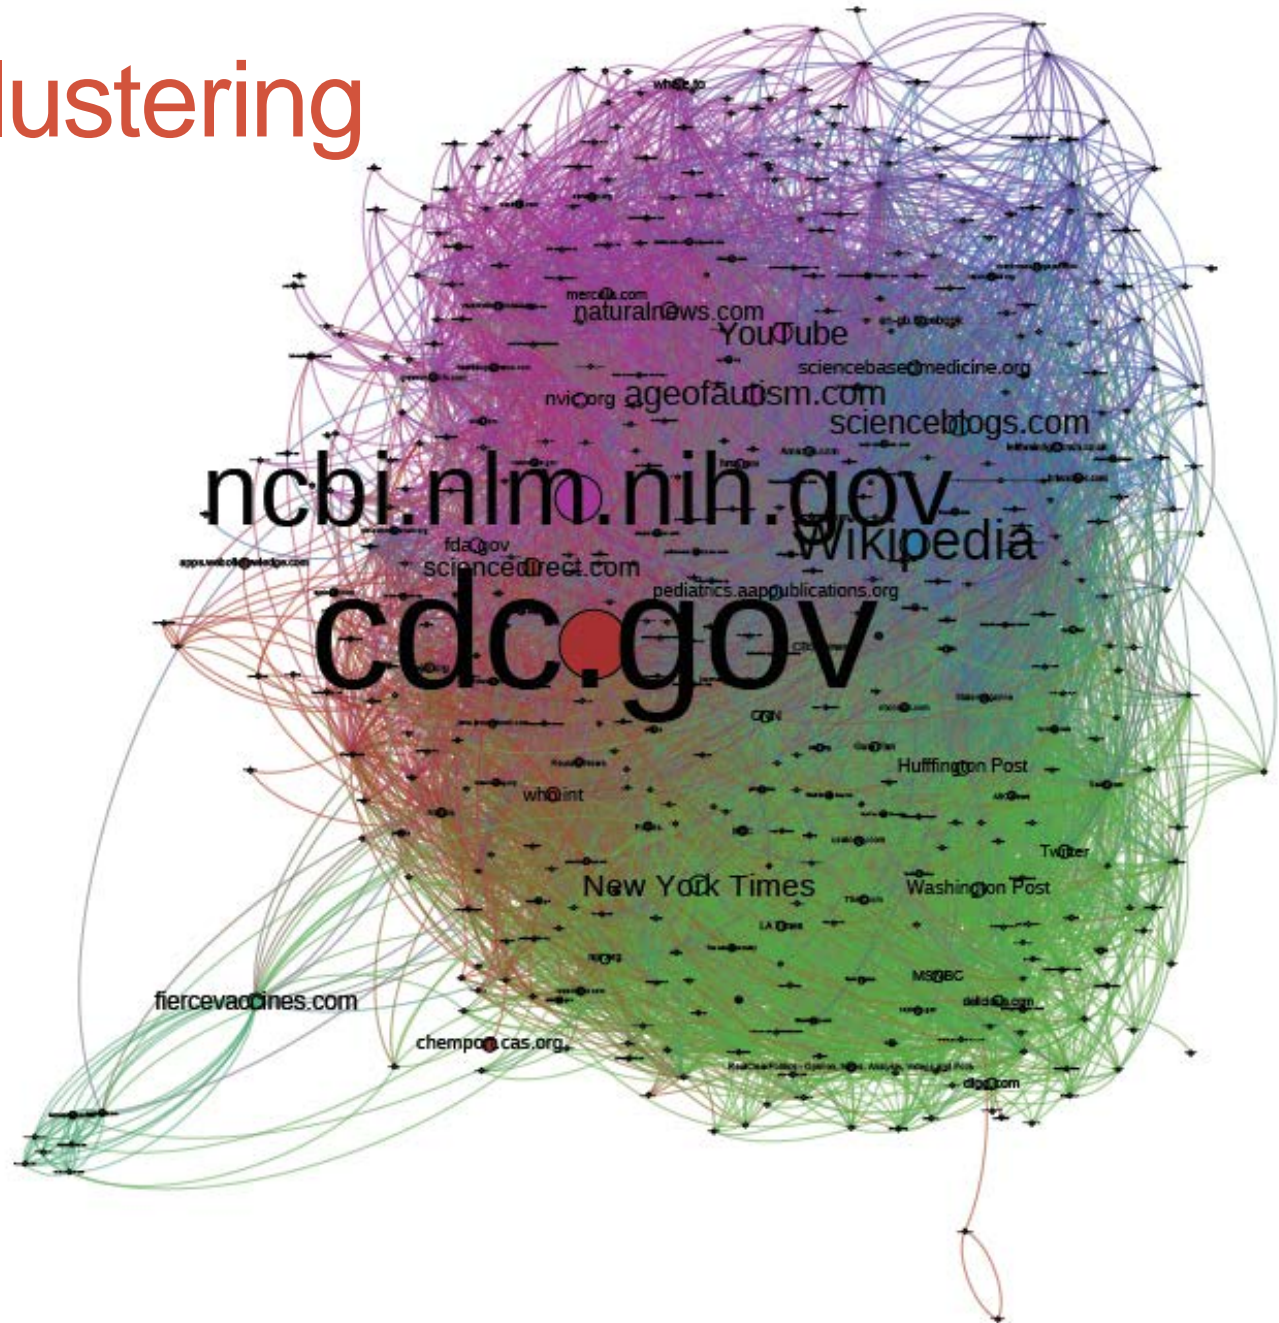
lustering

who.is

mercola.com
naturalnews.com
YouTube
sciencebasedmedicine.org
nvic.org
ageofautism.com
scienceblogs.com
ncbi.nlm.nih.gov
Wikipedia
fda.gov
sciencedirect.com
apps.webofknowledge.com
pediatrics.aappublications.org
cdc.gov
CNN
Huffington Post
who.int
Twitter
New York Times
Washington Post
LA Times
MSNBC
fiercevaccines.com
chemport.cas.org
digg.com